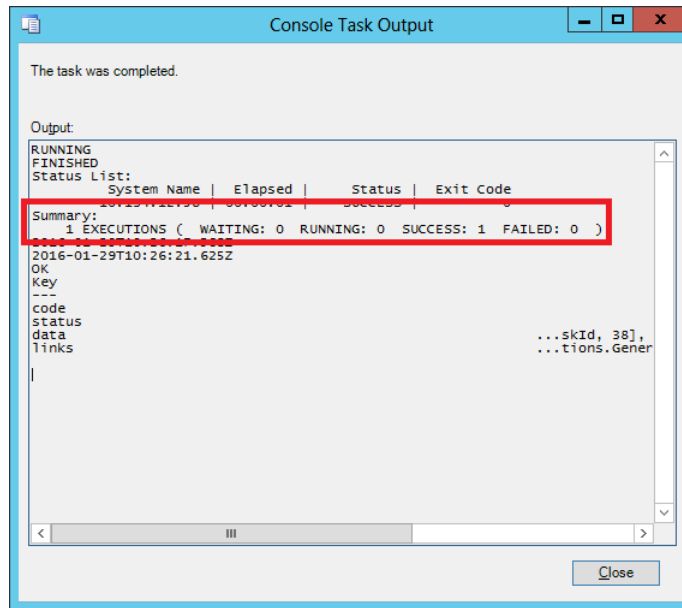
Console Task Output

The task was completed.

Output:

RUNNING
FINISHED
Status List:
System Name | Elapsed | Status | Exit Code
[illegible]
Summary:
1 EXECUTIONS ( WAITING: 0 RUNNING: 0 SUCCESS: 1 FAILED: 0 )
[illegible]
2016-01-29T10:26:21.625Z
OK
Key
---
code
status
data ...skId, 38],
links ...tions.Gener

Close